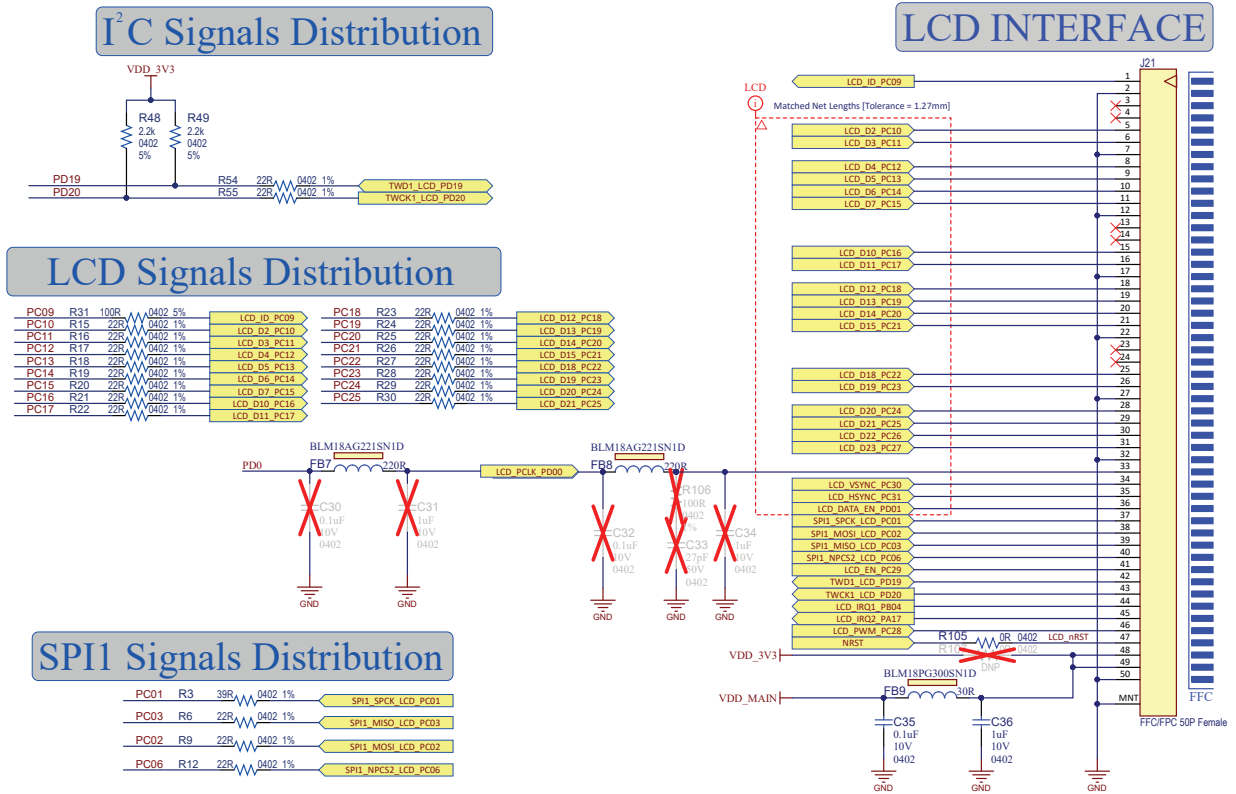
$I^2C$ Signals Distribution

VDD_3V3

R48 2.2k 0402 5%
R49 2.2k 0402 5%

PD19 R54 22R 0402 1% TWD1_LCD_PD19
PD20 R55 22R 0402 1% TWCK1_LCD_PD20

LCD Signals Distribution

| | | | | |
|---|---|---|---|---|
| PC09 | R31 | 100R | 0402 5% | LCD_ID_PC09 |
| PC10 | R15 | 22R | 0402 1% | LCD_D2_PC10 |
| PC11 | R16 | 22R | 0402 1% | LCD_D3_PC11 |
| PC12 | R17 | 22R | 0402 1% | LCD_D4_PC12 |
| PC13 | R18 | 22R | 0402 1% | LCD_D5_PC13 |
| PC14 | R19 | 22R | 0402 1% | LCD_D6_PC14 |
| PC15 | R20 | 22R | 0402 1% | LCD_D7_PC15 |
| PC16 | R21 | 22R | 0402 1% | LCD_D10_PC16 |
| PC17 | R22 | 22R | 0402 1% | LCD_D11_PC17 |

| | | | | |
|---|---|---|---|---|
| PC18 | R23 | 22R | 0402 1% | LCD_D12_PC18 |
| PC19 | R24 | 22R | 0402 1% | LCD_D13_PC19 |
| PC20 | R25 | 22R | 0402 1% | LCD_D14_PC20 |
| PC21 | R26 | 22R | 0402 1% | LCD_D15_PC21 |
| PC22 | R27 | 22R | 0402 1% | LCD_D18_PC22 |
| PC23 | R28 | 22R | 0402 1% | LCD_D19_PC23 |
| PC24 | R29 | 22R | 0402 1% | LCD_D20_PC24 |
| PC25 | R30 | 22R | 0402 1% | LCD_D21_PC25 |

BLM18AG221SN1D
PD0 FB7 220R LCD_PCLK_PD00
C30 0.1uF 10V 0402
C31 1uF 10V 0402
GND GND

BLM18AG221SN1D
FB8 220R
R106 100R 0402 1%
C32 0.1uF 10V 0402
C33 27pF 50V 0402
C34 1uF 10V 0402
GND GND GND

SPI1 Signals Distribution

PC01 R3 39R 0402 1% SPI1_SPCK_LCD_PC01
PC03 R6 22R 0402 1% SPI1_MISO_LCD_PC03
PC02 R9 22R 0402 1% SPI1_MOSI_LCD_PC02
PC06 R12 22R 0402 1% SPI1_NPCS2_LCD_PC06

LCD INTERFACE

LCD
Matched Net Lengths [Tolerance = 1.27mm]

J21
LCD_ID_PC09 1
2
3
4
5
LCD_D2_PC10 6
LCD_D3_PC11 7
8
LCD_D4_PC12 9
LCD_D5_PC13 10
LCD_D6_PC14 11
LCD_D7_PC15 12
13
14
15
LCD_D10_PC16 16
LCD_D11_PC17 17
18
LCD_D12_PC18 19
LCD_D13_PC19 20
LCD_D14_PC20 21
LCD_D15_PC21 22
23
24
25
LCD_D18_PC22 26
LCD_D19_PC23 27
28
LCD_D20_PC24 29
LCD_D21_PC25 30
LCD_D22_PC26 31
LCD_D23_PC27 32
33
LCD_VSYNC_PC30 34
LCD_HSYNC_PC31 35
LCD_DATA_EN_PD01 36
SPI1_SPCK_LCD_PC01 37
SPI1_MOSI_LCD_PC02 38
SPI1_MISO_LCD_PC03 39
SPI1_NPCS2_LCD_PC06 40
LCD_EN_PC29 41
TWD1_LCD_PD19 42
TWCK1_LCD_PD20 43
LCD_IRQ1_PB04 44
LCD_IRQ2_PA17 45
LCD_PWM_PC28 46
NRST 47
48
49
50
MNT

R105 0R 0402 LCD_nRST
R10 DNP
VDD_3V3
BLM18PG300SN1D
VDD_MAIN FB9 30R
C35 0.1uF 10V 0402
C36 1uF 10V 0402
GND GND GND

FFC/FPC 50P Female
FFC